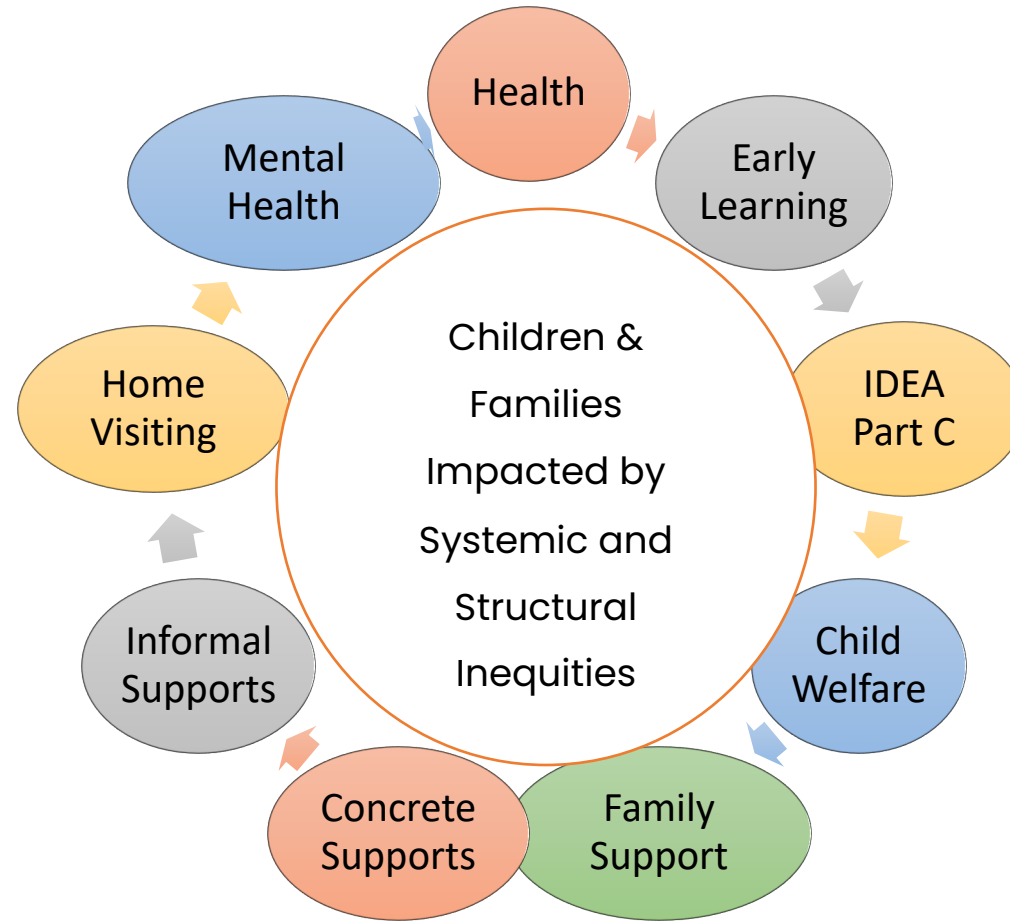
Health

Early Learning

IDEA Part C

Child Welfare

Family Support

Concrete Supports

Informal Supports

Home Visiting

Mental Health

Children & Families Impacted by Systemic and Structural Inequities